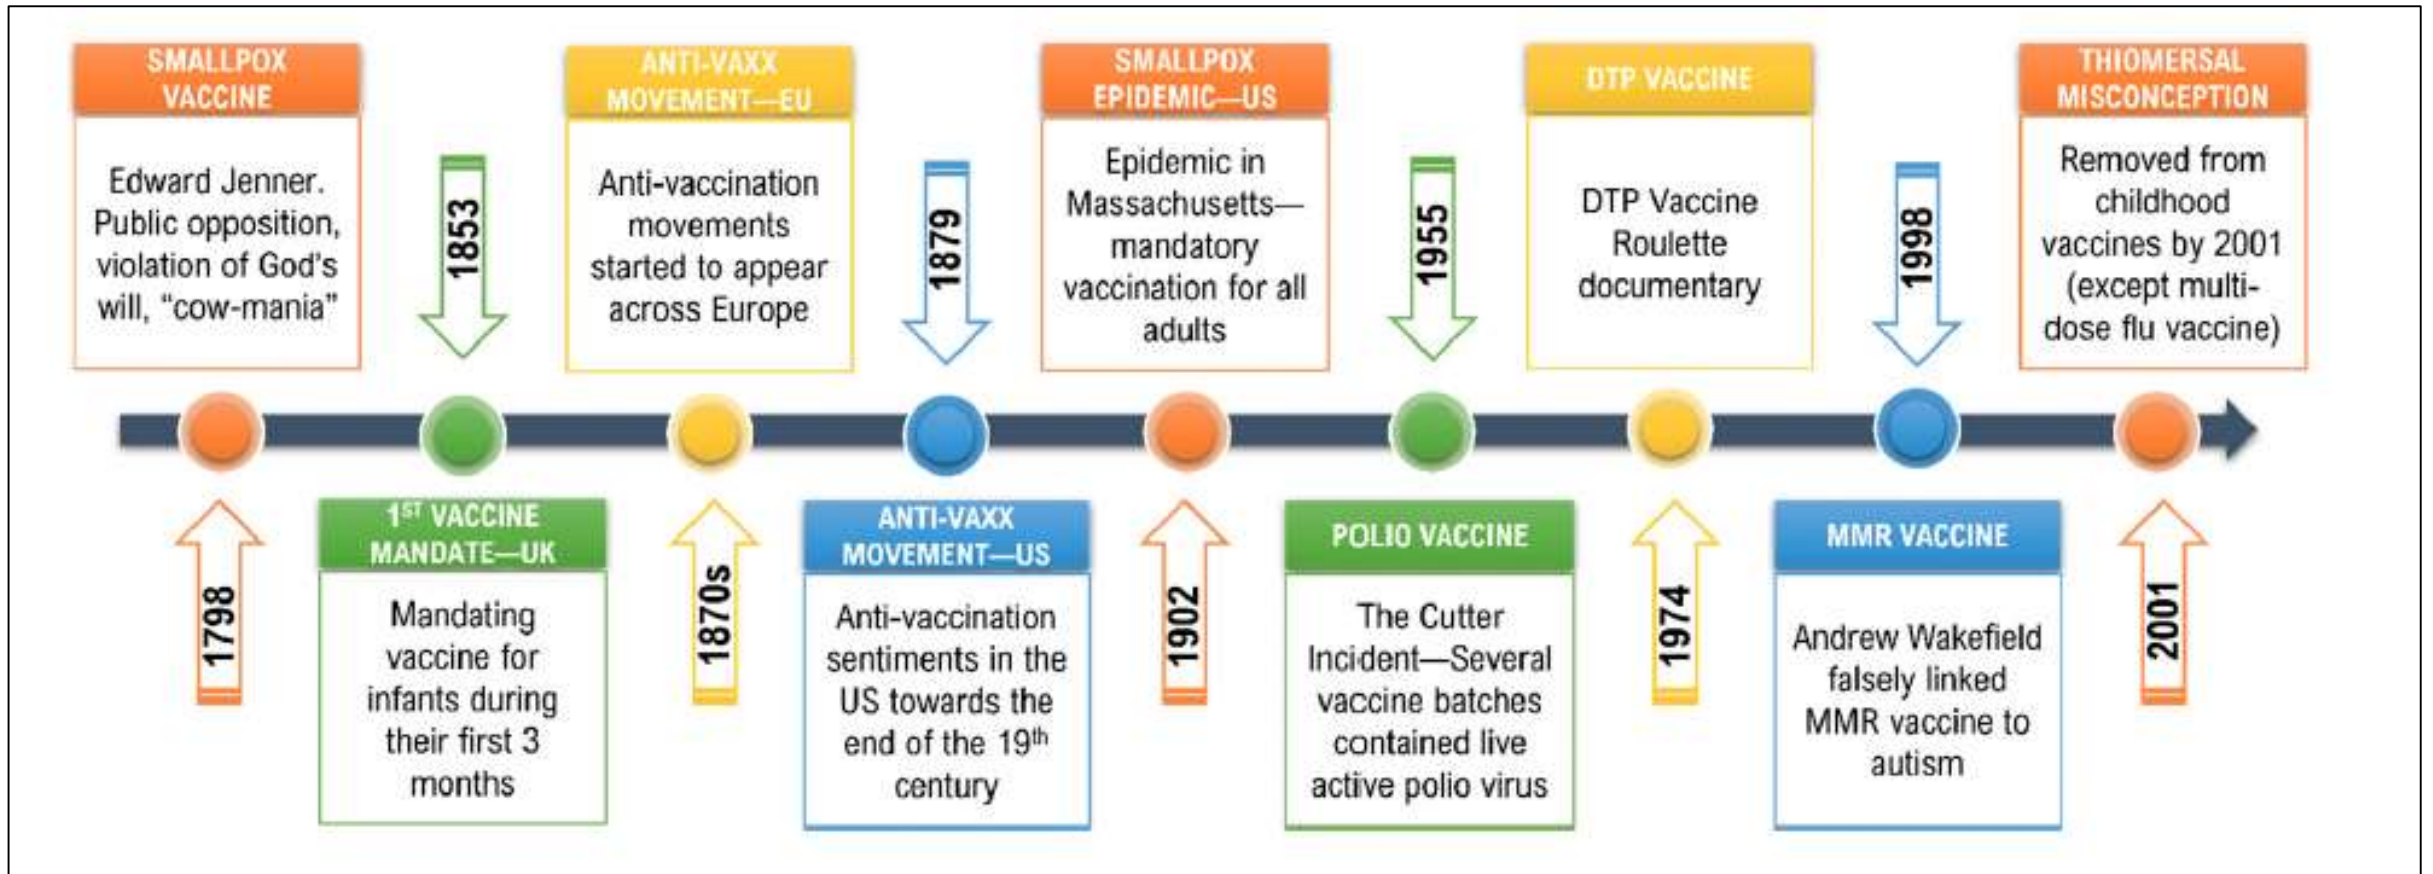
1798

SMALLPOX VACCINE

Edward Jenner. Public opposition, violation of God's will, "cow-mania"

1853

1<sup>ST</sup> VACCINE MANDATE—UK

Mandating vaccine for infants during their first 3 months

1870s

ANTI-VAXX MOVEMENT—EU

Anti-vaccination movements started to appear across Europe

1879

ANTI-VAXX MOVEMENT—US

Anti-vaccination sentiments in the US towards the end of the 19<sup>th</sup> century

1902

SMALLPOX EPIDEMIC—US

Epidemic in Massachusetts—mandatory vaccination for all adults

1955

POLIO VACCINE

The Cutter Incident—Several vaccine batches contained live active polio virus

1974

DTP VACCINE

DTP Vaccine Roulette documentary

1998

MMR VACCINE

Andrew Wakefield falsely linked MMR vaccine to autism

2001

THIOMERSAL MISCONCEPTION

Removed from childhood vaccines by 2001 (except multi-dose flu vaccine)